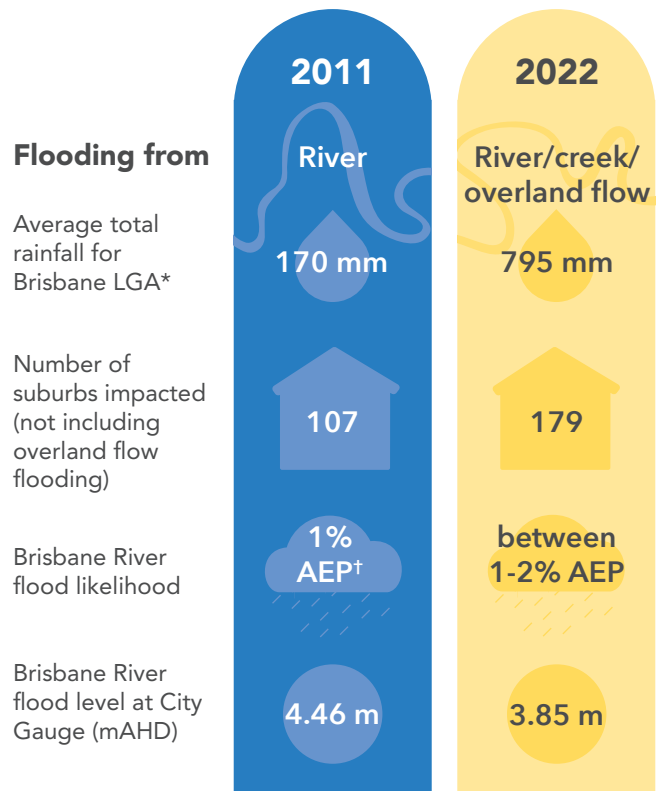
|  | 2011 | 2022 |
|---|---|---|
| **Flooding from** | River | River/creek/ overland flow |
| Average total rainfall for Brisbane LGA* | 170 mm | 795 mm |
| Number of suburbs impacted (not including overland flow flooding) | 107 | 179 |
| Brisbane River flood likelihood | 1% AEP† | between 1-2% AEP |
| Brisbane River flood level at City Gauge (mAHD) | 4.46 m | 3.85 m |